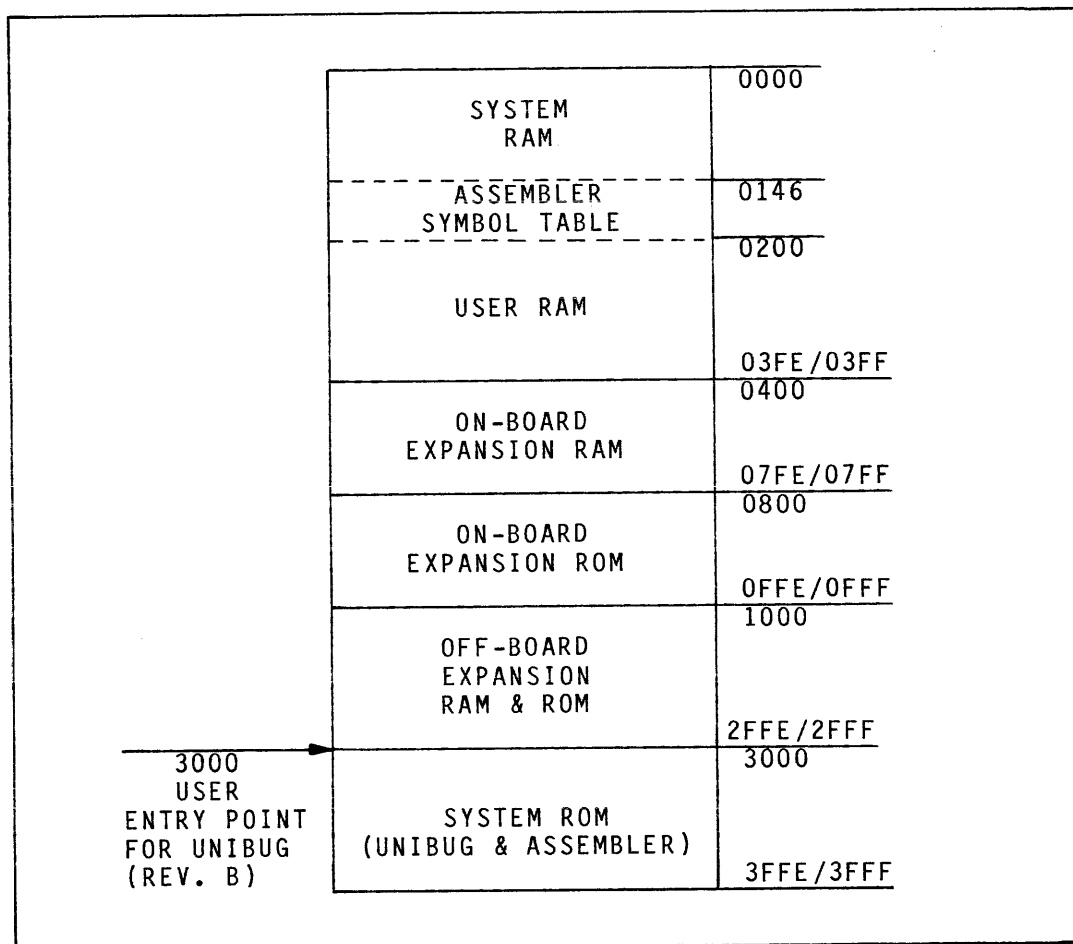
0000

SYSTEM RAM

0146

ASSEMBLER SYMBOL TABLE

0200

USER RAM

03FE/03FF

0400

ON-BOARD EXPANSION RAM

07FE/07FF

0800

ON-BOARD EXPANSION ROM

0FFE/0FFF

1000

OFF-BOARD EXPANSION RAM & ROM

2FFE/2FFF

3000

3000 USER ENTRY POINT FOR UNIBUG (REV. B)

SYSTEM ROM (UNIBUG & ASSEMBLER)

3FFE/3FFF